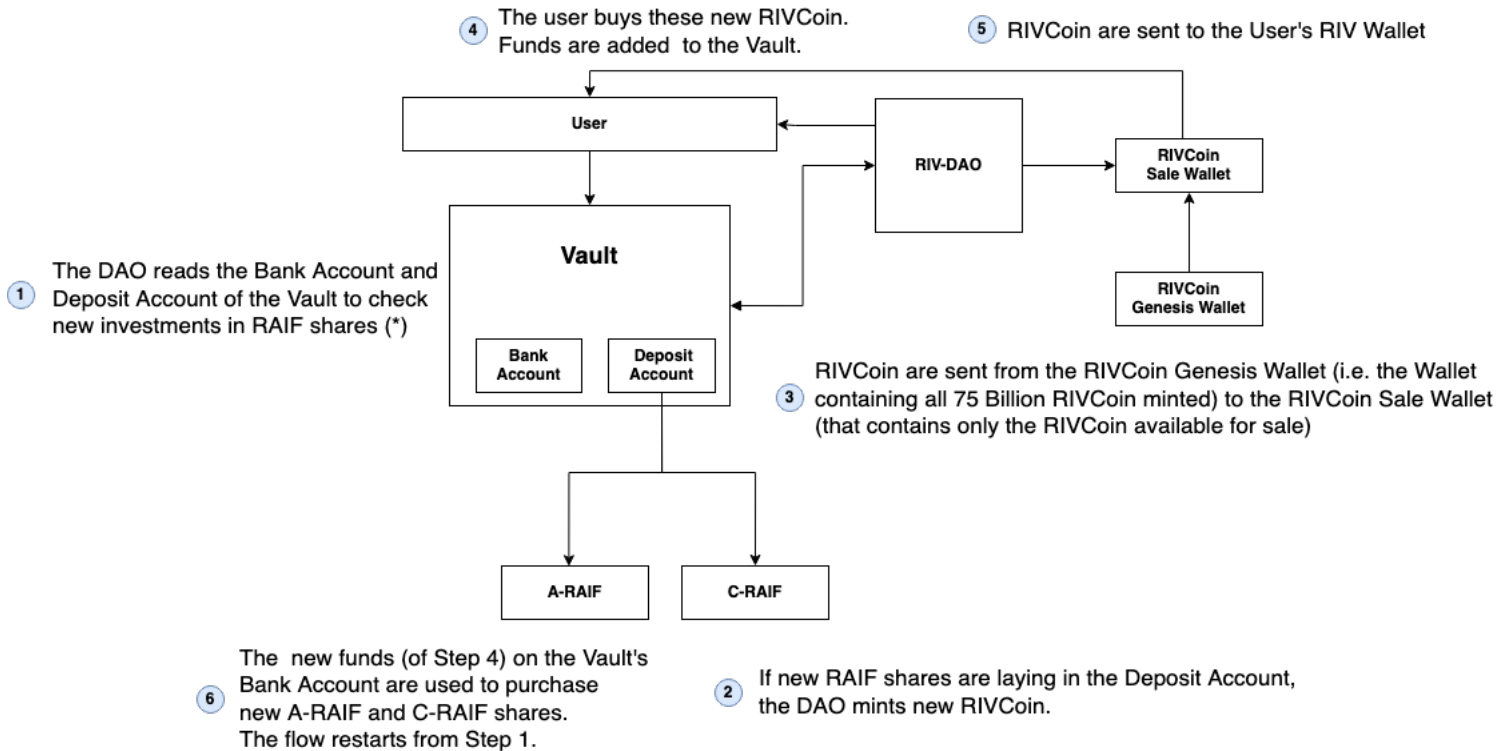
4 The user buys these new RIVCoin. Funds are added to the Vault.

5 RIVCoin are sent to the User's RIV Wallet

User

RIV-DAO

RIVCoin Sale Wallet

Vault

Bank Account

Deposit Account

RIVCoin Genesis Wallet

1 The DAO reads the Bank Account and Deposit Account of the Vault to check new investments in RAIF shares (*)

3 RIVCoin are sent from the RIVCoin Genesis Wallet (i.e. the Wallet containing all 75 Billion RIVCoin minted) to the RIVCoin Sale Wallet (that contains only the RIVCoin available for sale)

A-RAIF

C-RAIF

6 The new funds (of Step 4) on the Vault's Bank Account are used to purchase new A-RAIF and C-RAIF shares. The flow restarts from Step 1.

2 If new RAIF shares are laying in the Deposit Account, the DAO mints new RIVCoin.